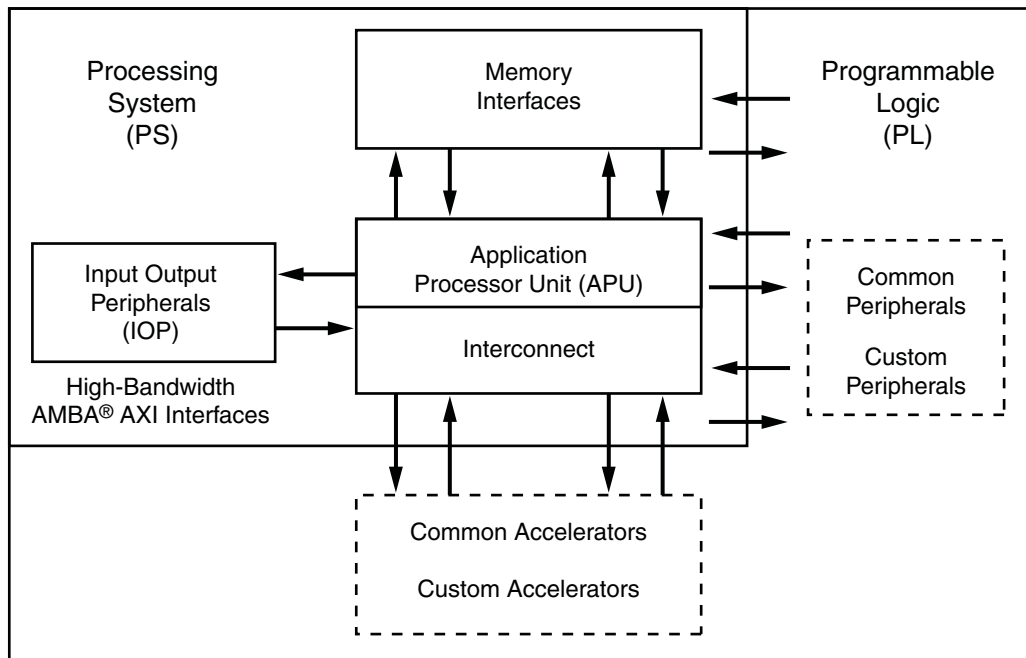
Processing System (PS)

Memory Interfaces

Programmable Logic (PL)

Input Output Peripherals (IOP)

Application Processor Unit (APU)

Interconnect

Common Peripherals

Custom Peripherals

High-Bandwidth AMBA® AXI Interfaces

Common Accelerators

Custom Accelerators